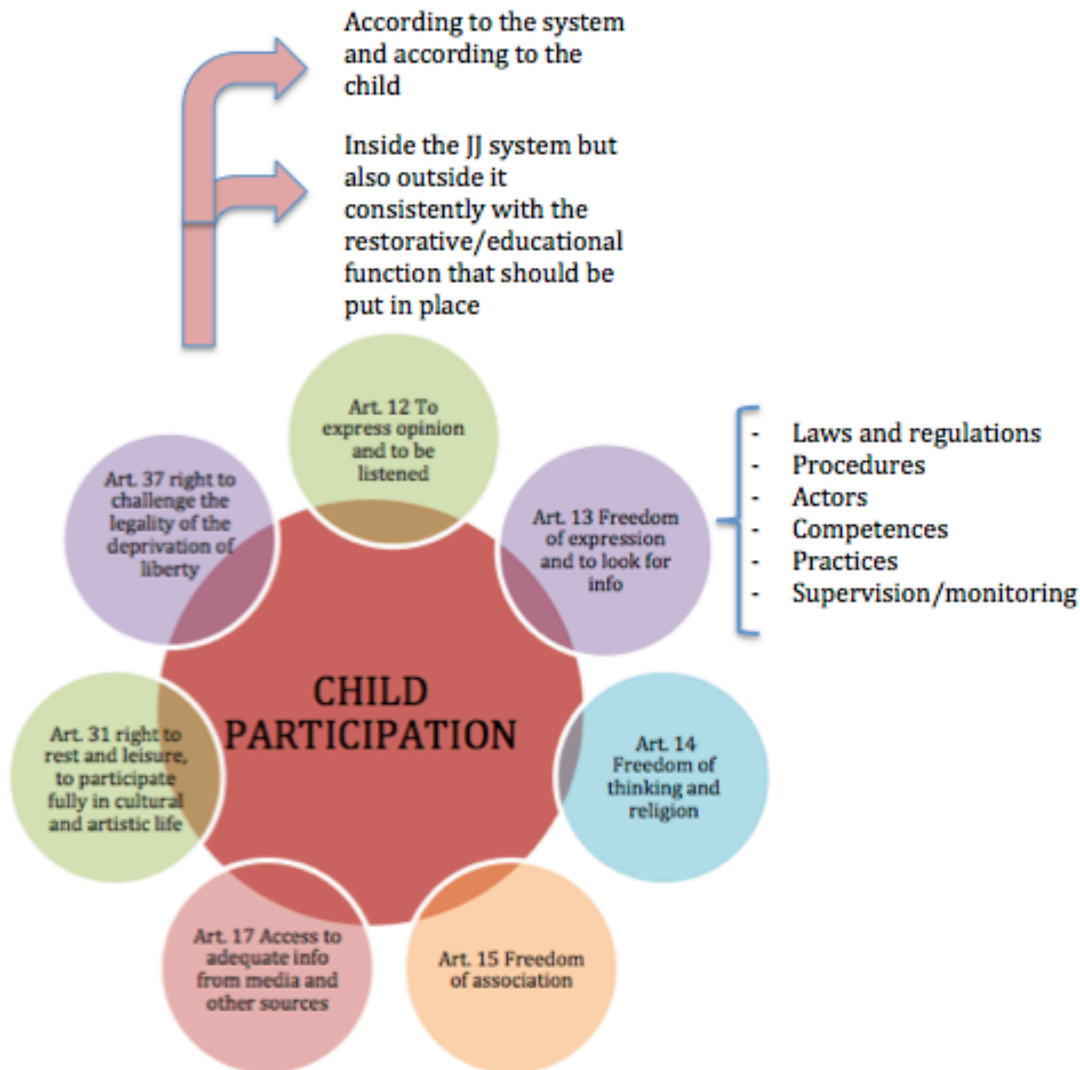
According to the system and according to the child

Inside the JJ system but also outside it consistently with the restorative/educational function that should be put in place

Art. 12 To express opinion and to be listened

Art. 37 right to challenge the legality of the deprivation of liberty

Art. 13 Freedom of expression and to look for info

- Laws and regulations
- Procedures
- Actors
- Competences
- Practices
- Supervision/monitoring

CHILD PARTICIPATION

Art. 31 right to rest and leisure, to participate fully in cultural and artistic life

Art. 14 Freedom of thinking and religion

Art. 17 Access to adequate info from media and other sources

Art. 15 Freedom of association